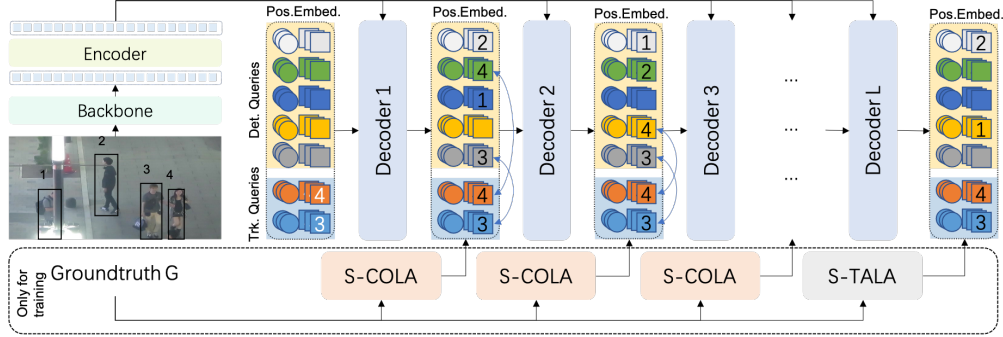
Encoder
Backbone
1
2
3
4
Pos.Embed.
Det. Queries
Trk. Queries
4
3
Decoder 1
Pos.Embed.
2
4
1
3
4
3
Decoder 2
Pos.Embed.
1
2
4
3
4
3
Decoder 3
...
...
...
Decoder L
Pos.Embed.
2
4
1
4
3
Only for training
Groundtruth G
S-COLA
S-COLA
S-COLA
S-TALA